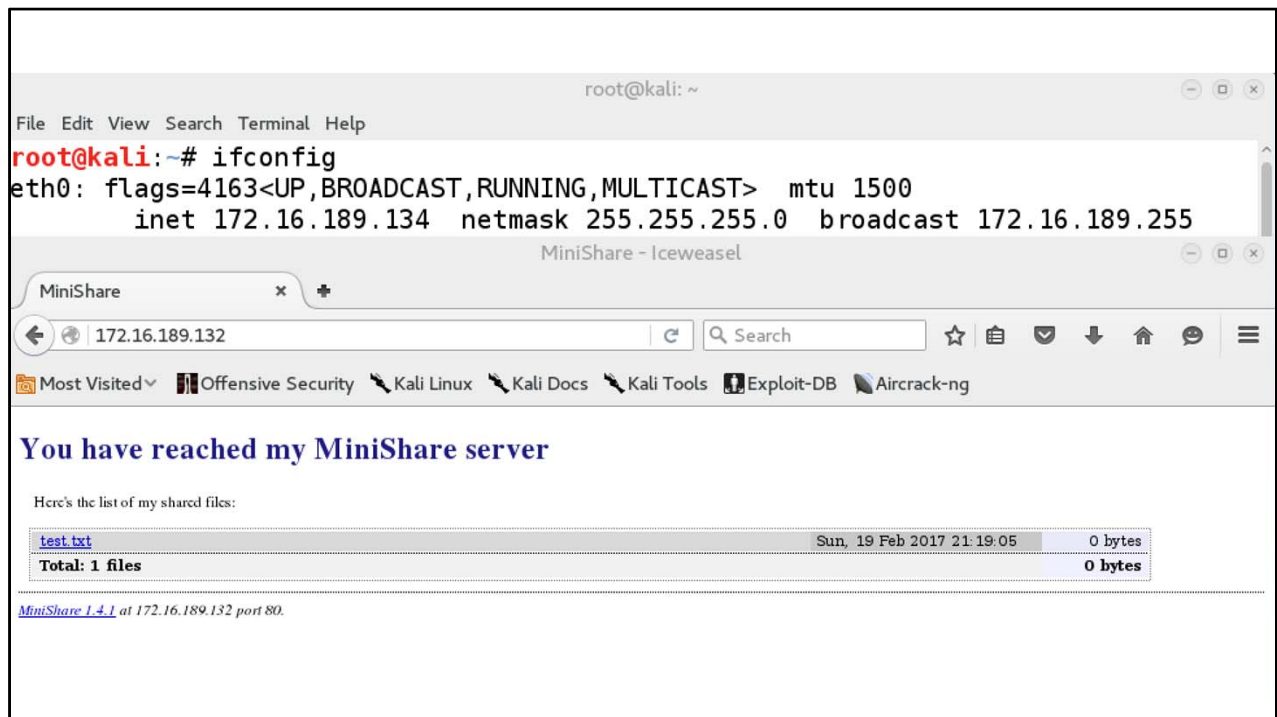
root@kali: ~

File Edit View Search Terminal Help

root@kali:~# ifconfig
eth0: flags=4163<UP,BROADCAST,RUNNING,MULTICAST> mtu 1500
inet 172.16.189.134 netmask 255.255.255.0 broadcast 172.16.189.255

MiniShare - Iceweasel

MiniShare ×

172.16.189.132

Search

Most Visited Offensive Security Kali Linux Kali Docs Kali Tools Exploit-DB Aircrack-ng

You have reached my MiniShare server

Here's the list of my shared files:

| test.txt | Sun, 19 Feb 2017 21:19:05 | 0 bytes |
|---|---|---|
| Total: 1 files | | 0 bytes |

MiniShare 1.4.1 at 172.16.189.132 port 80.